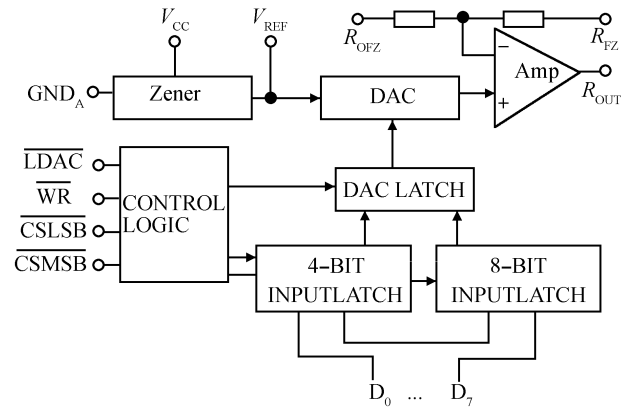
$V_{CC}$
$V_{REF}$
$R_{OFZ}$
$R_{FZ}$
$GND_A$
Zener
DAC
Amp
$R_{OUT}$
$-$
$+$
$\overline{LDAC}$
$\overline{WR}$
$\overline{CSLSB}$
$\overline{CSMSB}$
CONTROL LOGIC
DAC LATCH
4-BIT INPUTLATCH
8-BIT INPUTLATCH
$D_0$ ... $D_7$